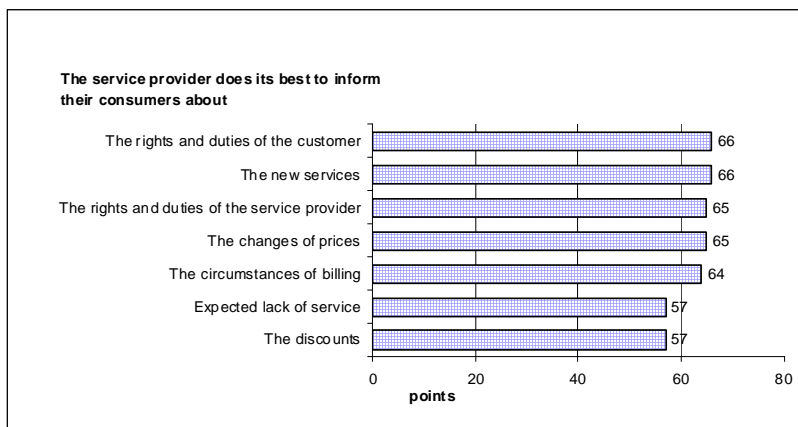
The service provider does its best to inform their consumers about

The rights and duties of the customer 66

The new services 66

The rights and duties of the service provider 65

The changes of prices 65

The circumstances of billing 64

Expected lack of service 57

The discounts 57

0 20 40 60 80

points